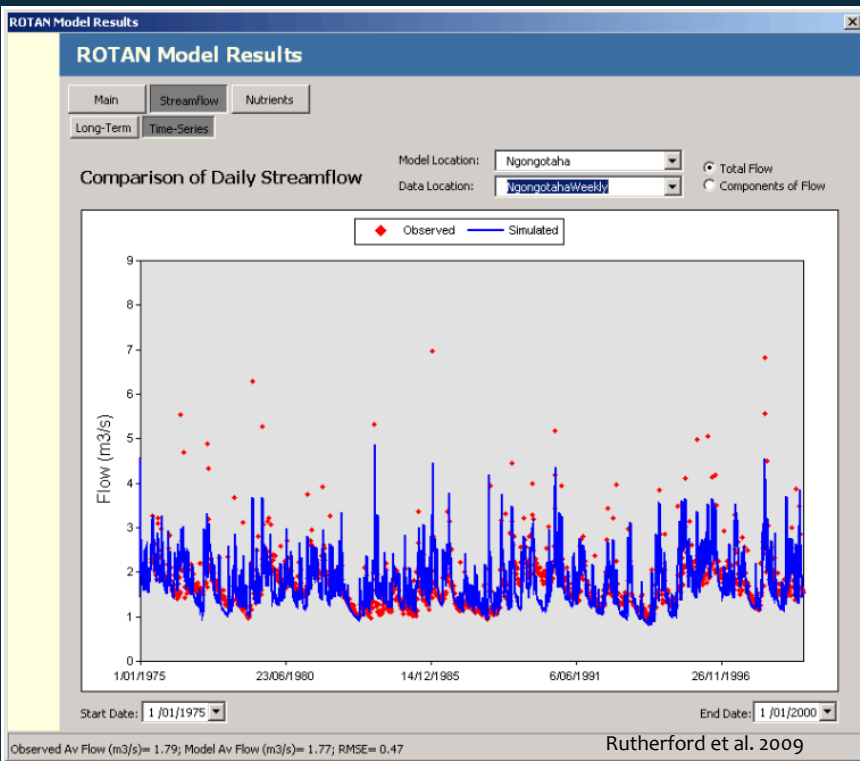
ROTAN Model Results

ROTAN Model Results

Main
Streamflow
Nutrients
Long-Term
Time-Series

Comparison of Daily Streamflow

Model Location: Ngongotaha
Data Location: NgongotahaWeekly

Total Flow
Components of Flow

Observed
Simulated

Flow (m3/s)

9
8
7
6
5
4
3
2
1
0

1/01/1975
23/06/1980
14/12/1985
6/06/1991
26/11/1996

Start Date: 1 /01/1975
End Date: 1 /01/2000

Observed Av Flow (m3/s)= 1.79; Model Av Flow (m3/s)= 1.77; RMSE= 0.47

Rutherford et al. 2009